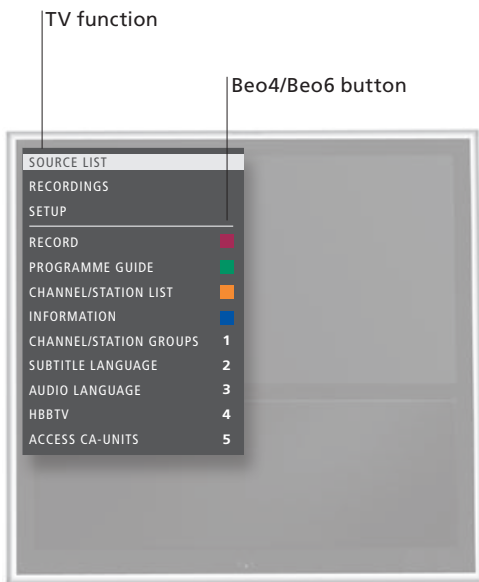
TV function

Beo4/Beo6 button

SOURCE LIST
RECORDINGS
SETUP
RECORD
PROGRAMME GUIDE
CHANNEL/STATION LIST
INFORMATION
CHANNEL/STATION GROUPS 1
SUBTITLE LANGUAGE 2
AUDIO LANGUAGE 3
HBBTV 4
ACCESS CA-UNITS 5